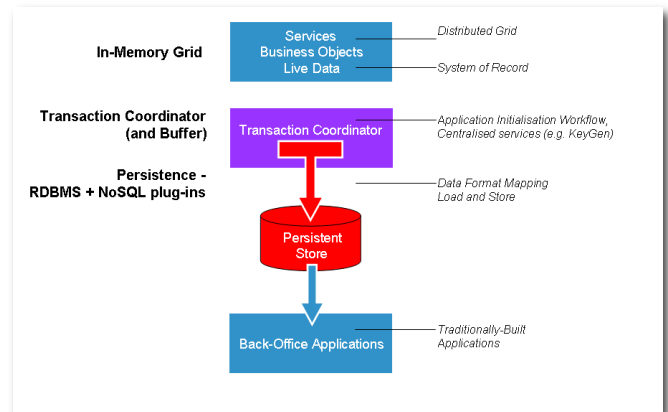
In-Memory Grid

Services
Business Objects
Live Data

Distributed Grid

System of Record

Transaction Coordinator (and Buffer)

Transaction Coordinator

Application Initialisation Workflow, Centralised services (e.g. KeyGen)

Persistence - RDBMS + NoSQL plug-ins

Data Format Mapping
Load and Store

Persistent Store

Back-Office Applications

Traditionally-Built Applications